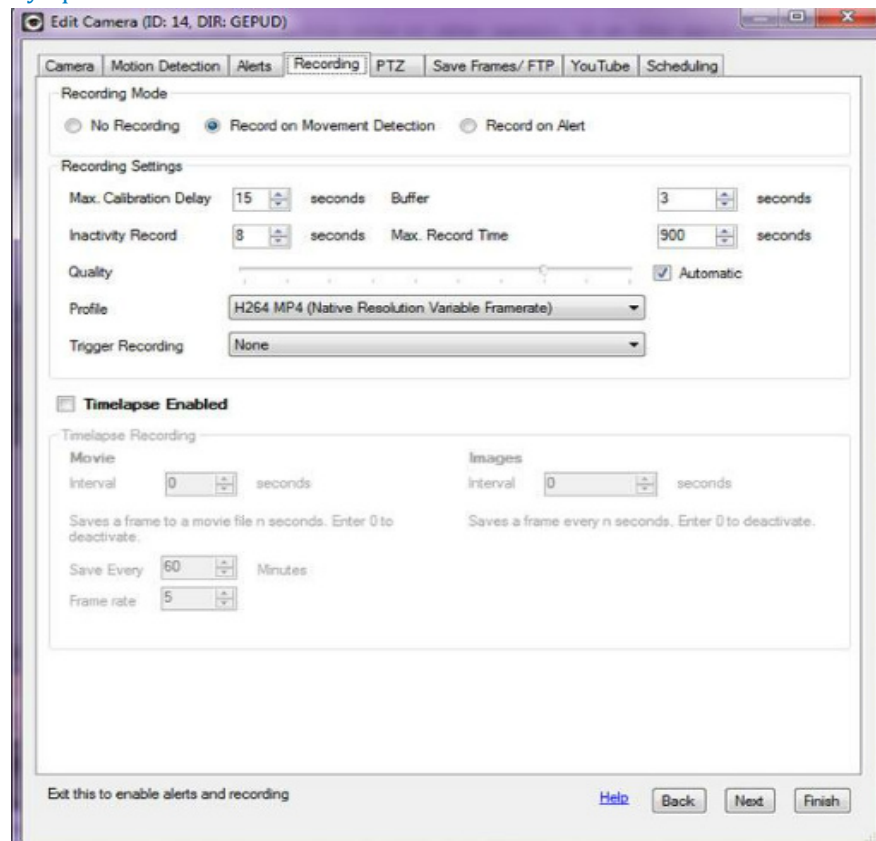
Edit Camera (ID: 14, DIR: GEPUD)

Camera | Motion Detection | Alerts | Recording | PTZ | Save Frames/ FTP | YouTube | Scheduling

Recording Mode

No Recording   Record on Movement Detection   Record on Alert

Recording Settings

Max. Calibration Delay 15 seconds   Buffer 3 seconds

Inactivity Record 8 seconds   Max. Record Time 900 seconds

Quality   Automatic

Profile   H264 MP4 (Native Resolution Variable Framerate)

Trigger Recording   None

Timelapse Enabled

Timelapse Recording

Movie

Interval 0 seconds

Saves a frame to a movie file n seconds. Enter 0 to deactivate.

Save Every 60 Minutes

Frame rate 5

Images

Interval 0 seconds

Saves a frame every n seconds. Enter 0 to deactivate.

Exit this to enable alerts and recording

Help   Back   Next   Finish